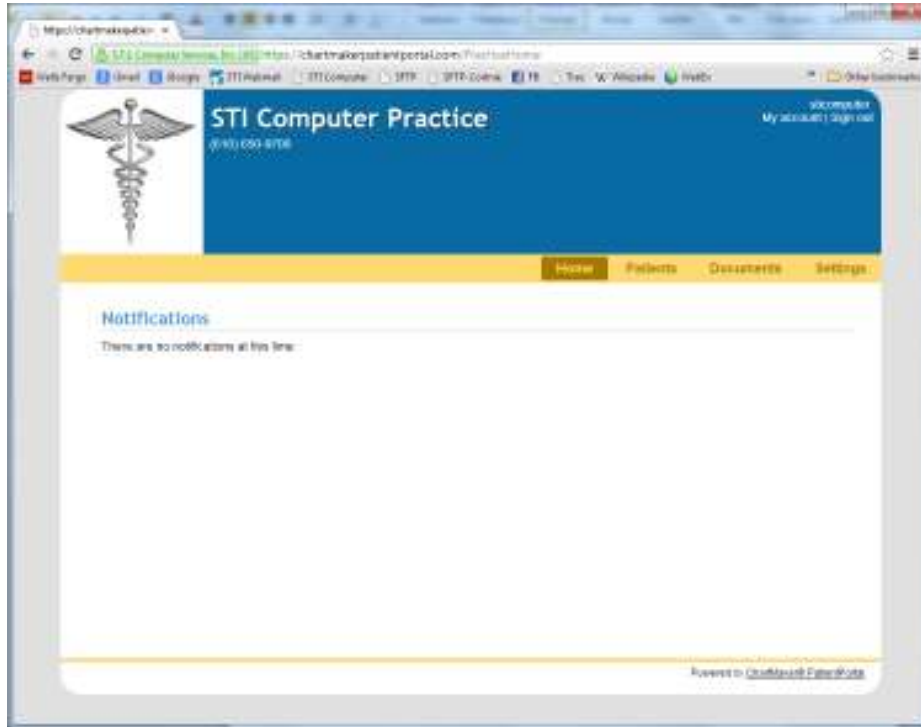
https://chartmakerpatie... ×

STI Computer Services, Inc. [US] https://chartmakerpatientportal.com/Practice/Home

Wells Fargo Gmail Google STI Webmail STI Computer SFTP SFTP Codes FB Tax Wikipedia WebEx Other bookmarks

STI Computer Practice
(610) 050-9706

sticomputer
My account | Sign out

Home Patients Documents Settings

Notifications

There are no notifications at this time.

Powered by ChartMaker® PatientPortal